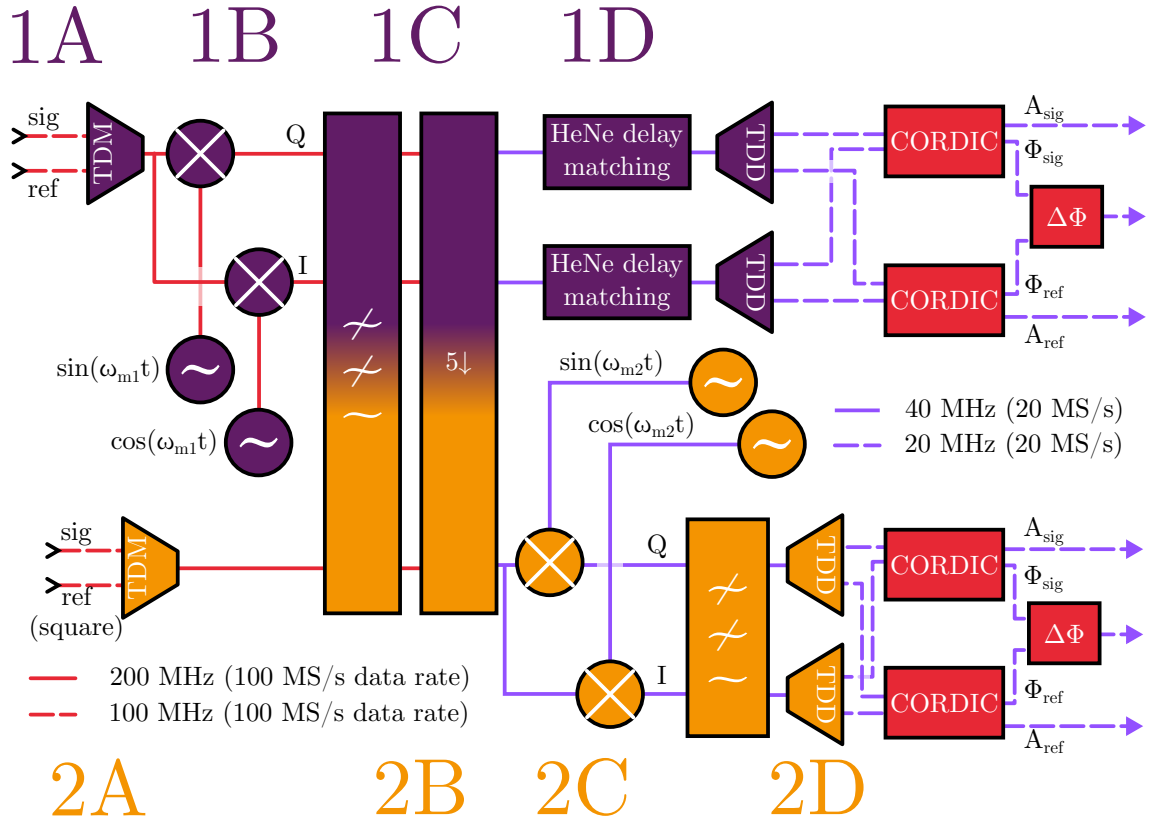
1A 1B 1C 1D

sig
ref
TDM
Q
I
$\sin(\omega_{m1}t)$
$\cos(\omega_{m1}t)$
5↓
HeNe delay matching
HeNe delay matching
TDD
TDD
CORDIC
CORDIC
$A_{sig}$
$\Phi_{sig}$
$\Delta\Phi$
$\Phi_{ref}$
$A_{ref}$
$\sin(\omega_{m2}t)$
$\cos(\omega_{m2}t)$
40 MHz (20 MS/s)
20 MHz (20 MS/s)

sig
ref
(square)
TDM
Q
I
TDD
TDD
CORDIC
CORDIC
$A_{sig}$
$\Phi_{sig}$
$\Delta\Phi$
$\Phi_{ref}$
$A_{ref}$
200 MHz (100 MS/s data rate)
100 MHz (100 MS/s data rate)

2A 2B 2C 2D